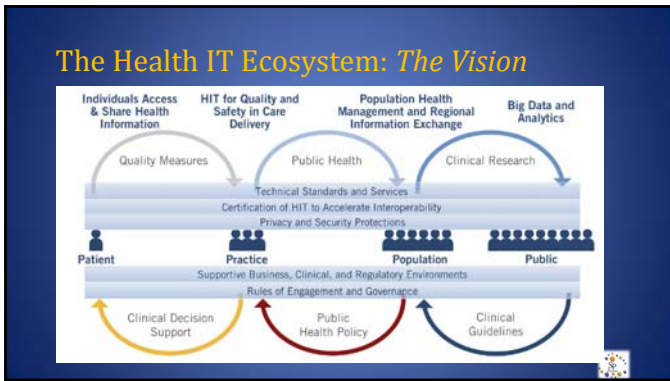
The Health IT Ecosystem: *The Vision*

Individuals Access & Share Health Information

HIT for Quality and Safety in Care Delivery

Population Health Management and Regional Information Exchange

Big Data and Analytics

Quality Measures

Public Health

Clinical Research

Technical Standards and Services

Certification of HIT to Accelerate Interoperability

Privacy and Security Protections

Patient

Practice

Population

Public

Supportive Business, Clinical, and Regulatory Environments

Rules of Engagement and Governance

Clinical Decision Support

Public Health Policy

Clinical Guidelines